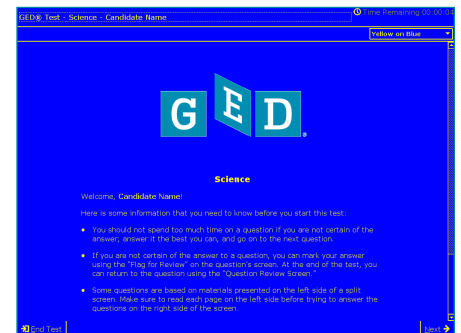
GED® Test - Science - Candidate Name

Time Remaining 00:00:04

Yellow on Blue

GED®

Science

Welcome, Candidate Name!

Here is some information that you need to know before you start this test:

• You should not spend too much time on a question if you are not certain of the answer; answer it the best you can, and go on to the next question.

• If you are not certain of the answer to a question, you can mark your answer using the "Flag for Review" on the question's screen. At the end of the test, you can return to the question using the "Question Review Screen."

• Some questions are based on materials presented on the left side of a split screen. Make sure to read each page on the left side before trying to answer the questions on the right side of the screen.

End Test

Next